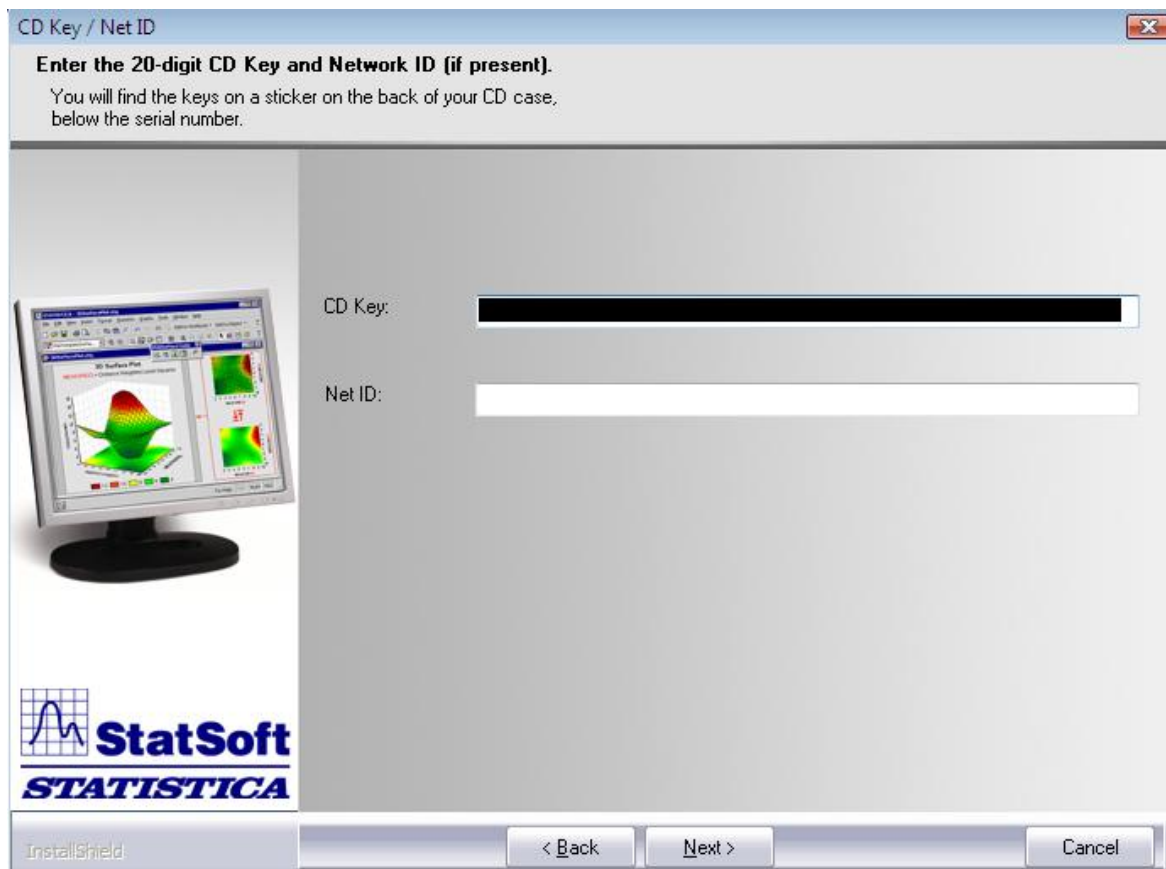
CD Key / Net ID

Enter the 20-digit CD Key and Network ID (if present).

You will find the keys on a sticker on the back of your CD case, below the serial number.

3D Surface Plot

CD Key:

Net ID:

StatSoft

STATISTICA

InstallShield

< Back

Next >

Cancel